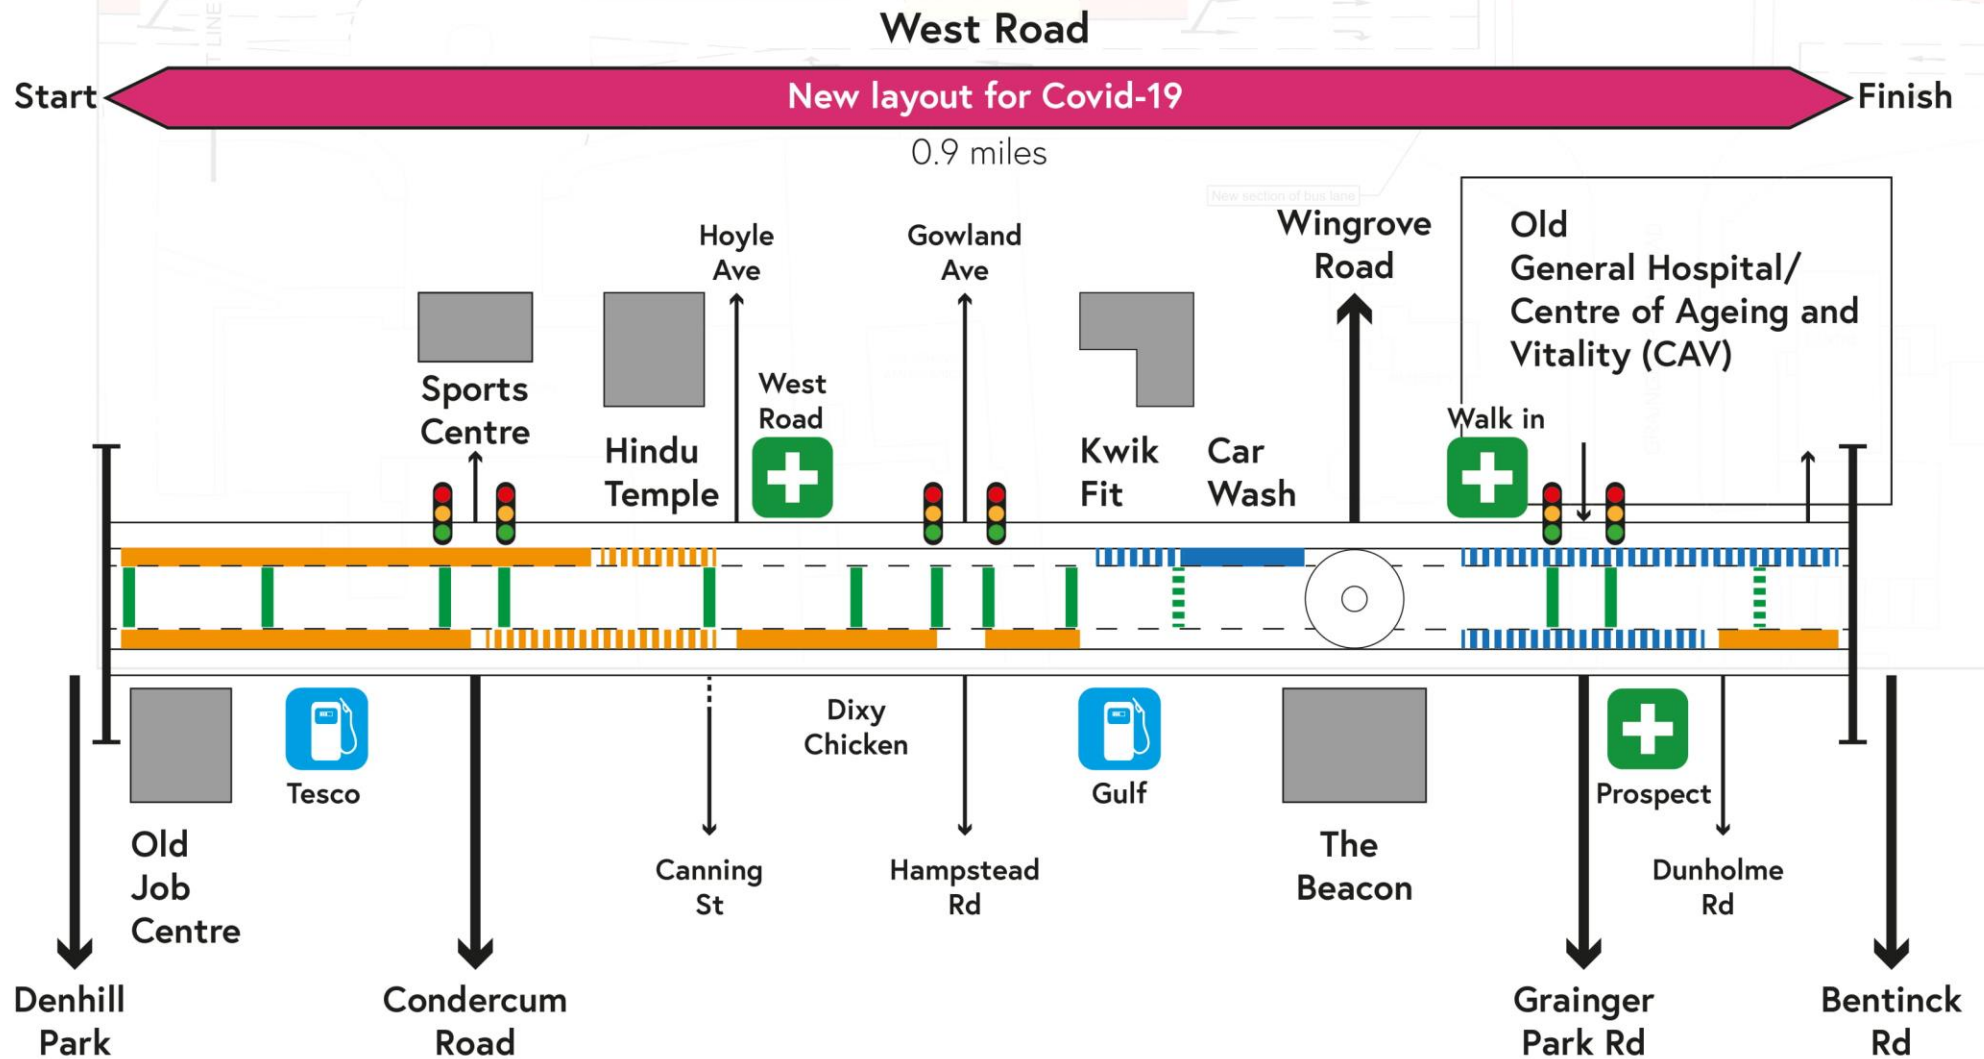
West Road

Start

New layout for Covid-19

Finish

0.9 miles

Hoyle Ave

Gowland Ave

Wingrove Road

Old General Hospital/ Centre of Ageing and Vitality (CAV)

Sports Centre

Hindu Temple

West Road

Kwik Fit

Car Wash

Walk in

Old Job Centre

Tesco

Dixy Chicken

Gulf

The Beacon

Prospect

Canning St

Hampstead Rd

Dunholme Rd

Denhill Park

Condercum Road

Grainger Park Rd

Bentinck Rd